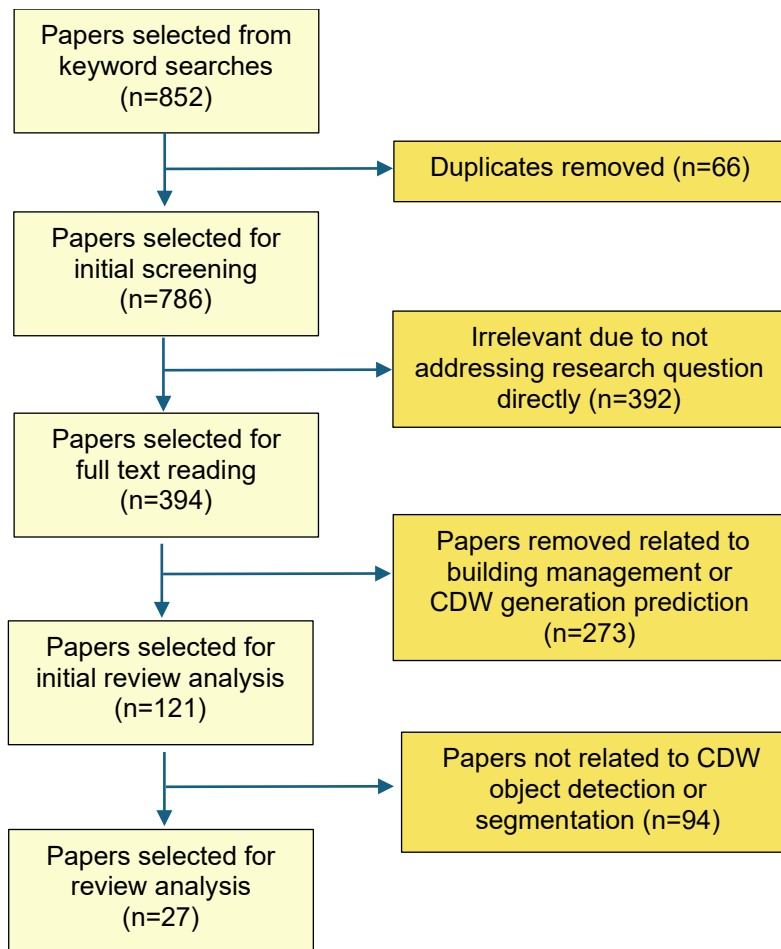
Papers selected from keyword searches (n=852)

Duplicates removed (n=66)

Papers selected for initial screening (n=786)

Irrelevant due to not addressing research question directly (n=392)

Papers selected for full text reading (n=394)

Papers removed related to building management or CDW generation prediction (n=273)

Papers selected for initial review analysis (n=121)

Papers not related to CDW object detection or segmentation (n=94)

Papers selected for review analysis (n=27)